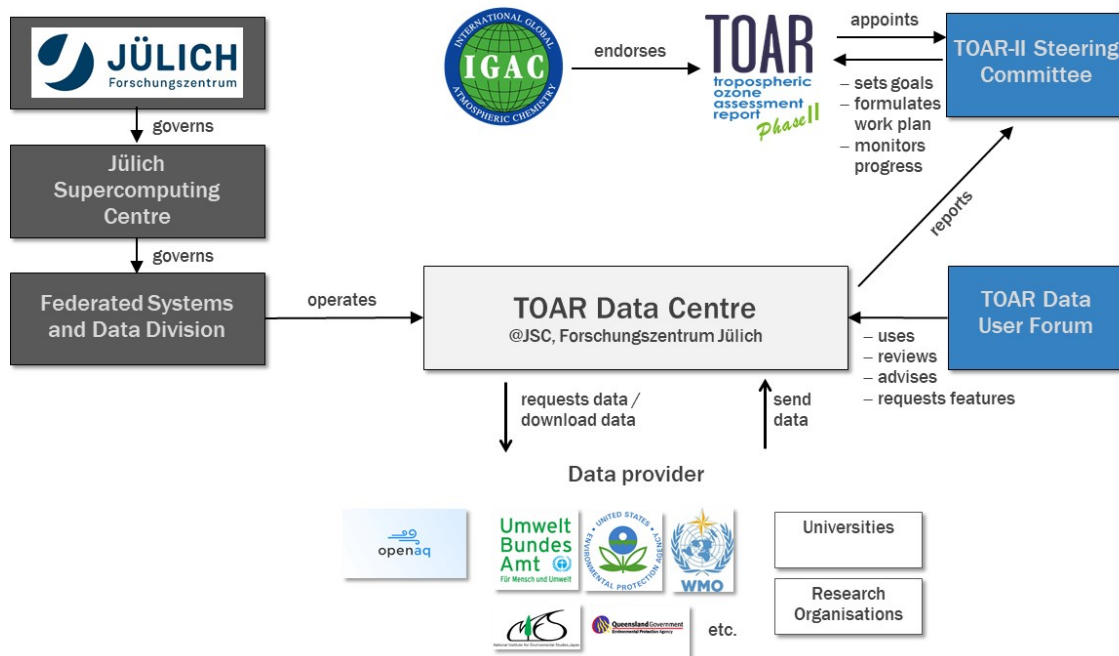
JÜLICH
Forschungszentrum

governs

Jülich Supercomputing Centre

governs

Federated Systems and Data Division

operates

INTERNATIONAL GLOBAL
IGAC
ATMOSPHERIC CHEMISTRY

endorses

TOAR
tropospheric ozone assessment report
Phase II

appoints

TOAR-II Steering Committee

– sets goals
– formulates work plan
– monitors progress

reports

TOAR Data Centre
@JSC, Forschungszentrum Jülich

TOAR Data User Forum

– uses
– reviews
– advises
– requests features

requests data / download data

send data

Data provider

openaq

Umwelt Bundes Amt
Für Mensch und Umwelt

UNITED STATES ENVIRONMENTAL PROTECTION AGENCY

WMO

Universities

Research Organisations

NIES
National Institute for Environmental Studies, Japan

Queensland Government
Environmental Protection Agency

etc.